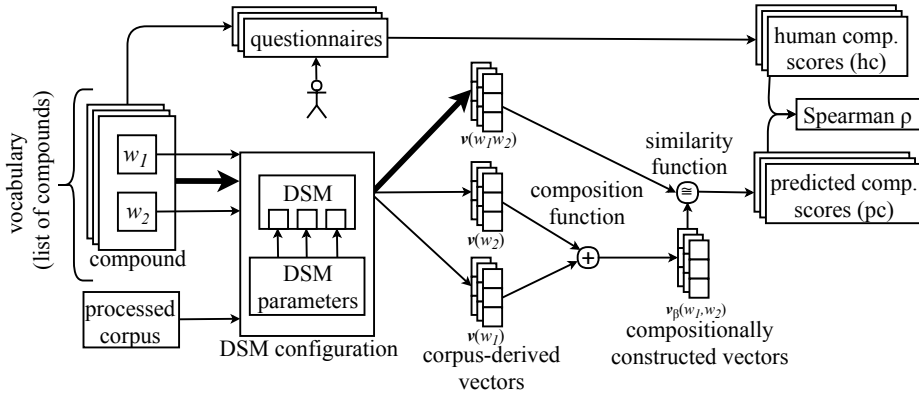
vocabulary (list of compounds)

questionnaires

human comp. scores (hc)

Spearman ρ

$w_1$

$w_2$

compound

DSM

DSM parameters

DSM configuration

processed corpus

$\boldsymbol{v}(w_1w_2)$

$\boldsymbol{v}(w_2)$

$\boldsymbol{v}(w_1)$

corpus-derived vectors

composition function

$\oplus$

similarity function

$\cong$

predicted comp. scores (pc)

$\boldsymbol{v}_\beta(w_1,w_2)$

compositionally constructed vectors